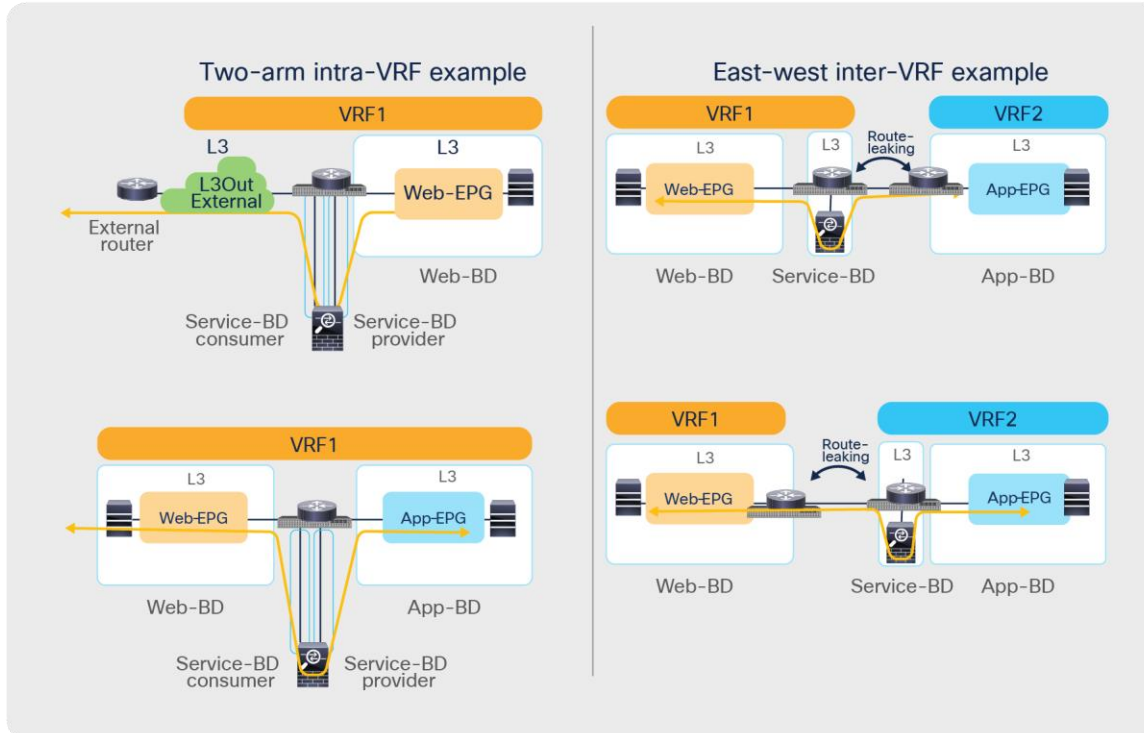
Two-arm intra-VRF example

VRF1

L3

L3Out External

L3

Web-EPG

External router

Web-BD

Service-BD consumer

Service-BD provider

VRF1

L3

Web-EPG

L3

App-EPG

Web-BD

App-BD

Service-BD consumer

Service-BD provider

East-west inter-VRF example

VRF1

VRF2

L3

L3

Route-leaking

L3

Web-EPG

App-EPG

Web-BD

Service-BD

App-BD

VRF1

VRF2

Route-leaking

L3

L3

L3

Web-EPG

App-EPG

Web-BD

Service-BD

App-BD